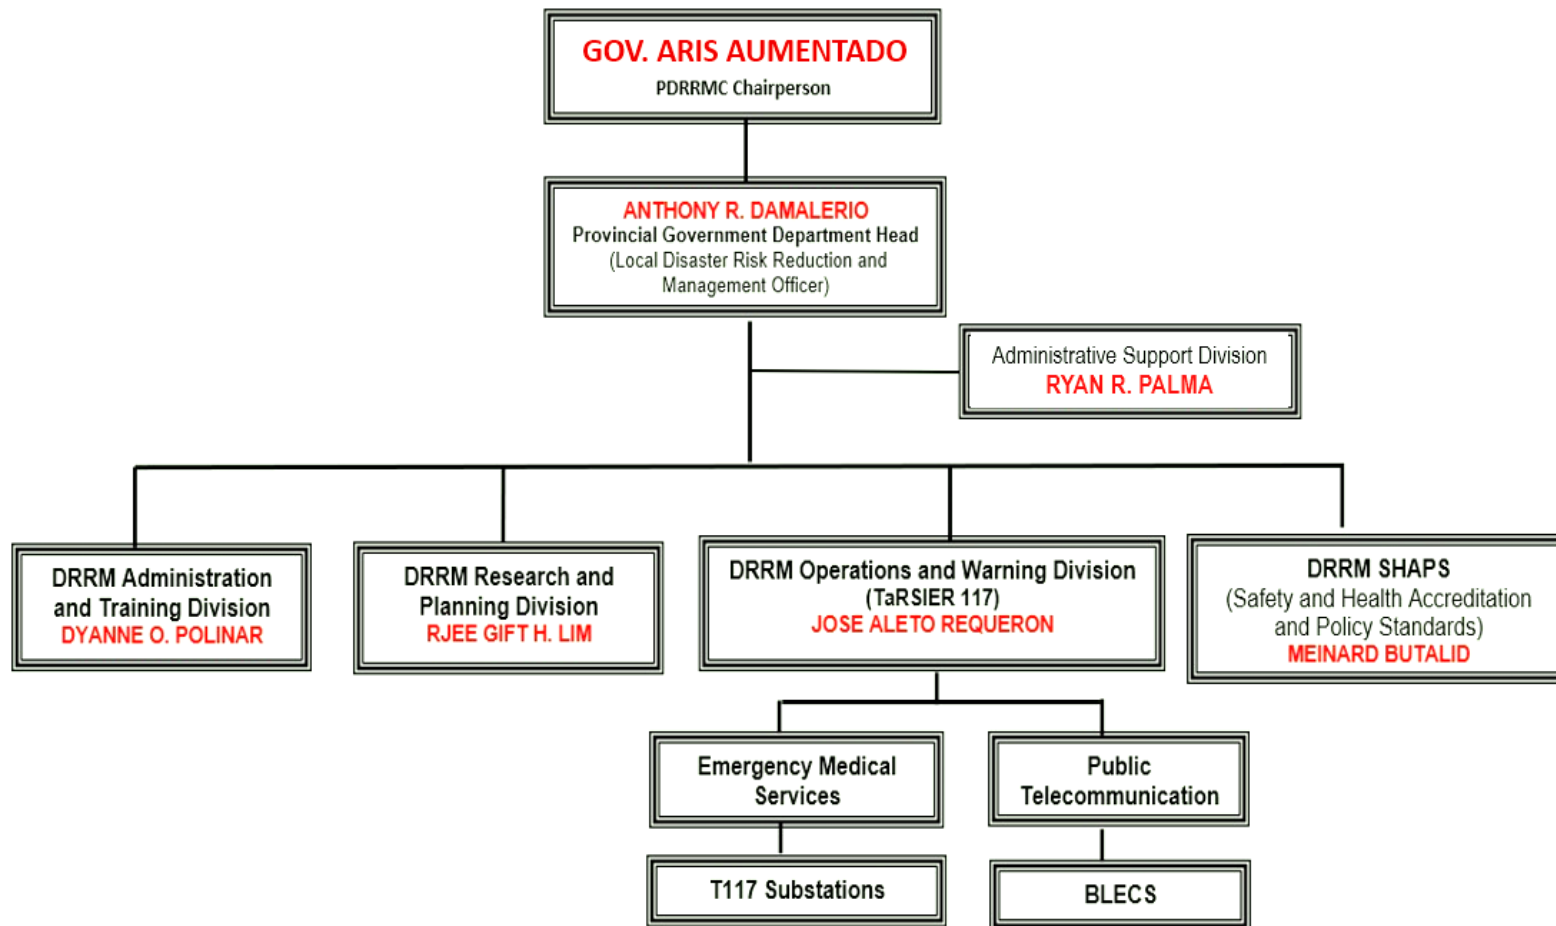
GOV. ARIS AUMENTADO
PDRRMC Chairperson

ANTHONY R. DAMALERIO
Provincial Government Department Head
(Local Disaster Risk Reduction and Management Officer)

Administrative Support Division
RYAN R. PALMA

DRRM Administration and Training Division
DYANNE O. POLINAR

DRRM Research and Planning Division
RJEE GIFT H. LIM

DRRM Operations and Warning Division
(TaRSIER 117)
JOSE ALETO REQUERON

DRRM SHAPS
(Safety and Health Accreditation and Policy Standards)
MEINARD BUTALID

Emergency Medical Services

Public Telecommunication

T117 Substations

BLECS